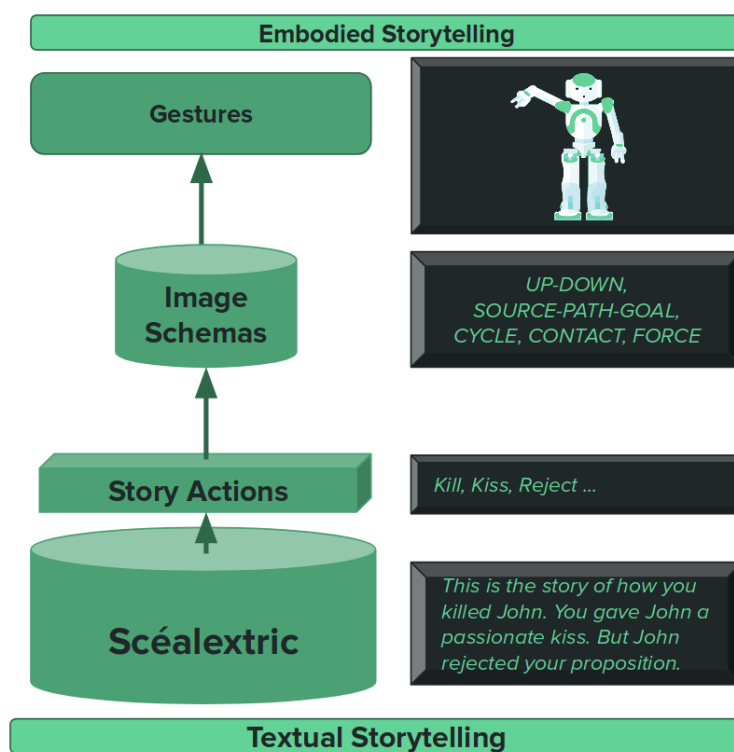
Embodied Storytelling

Gestures

Image Schemas

Story Actions

Scéalextric

UP-DOWN, SOURCE-PATH-GOAL, CYCLE, CONTACT, FORCE

Kill, Kiss, Reject ...

This is the story of how you killed John. You gave John a passionate kiss. But John rejected your proposition.

Textual Storytelling